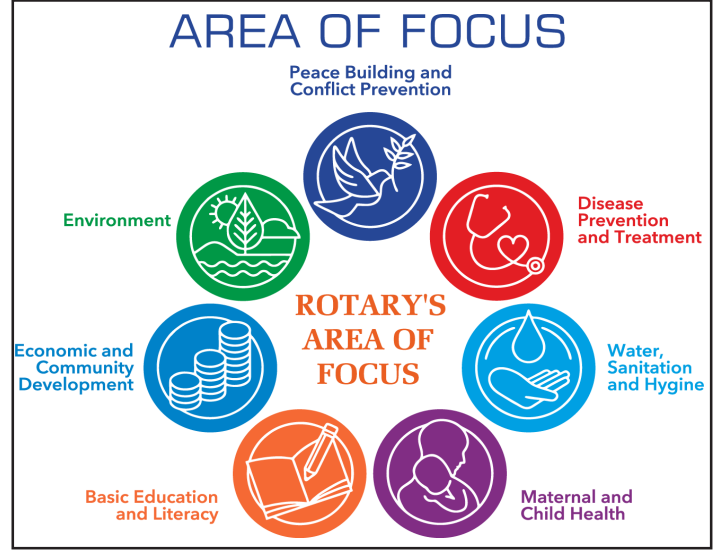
AREA OF FOCUS

Peace Building and Conflict Prevention

Environment

Disease Prevention and Treatment

ROTARY'S AREA OF FOCUS

Economic and Community Development

Water, Sanitation and Hygine

Basic Education and Literacy

Maternal and Child Health